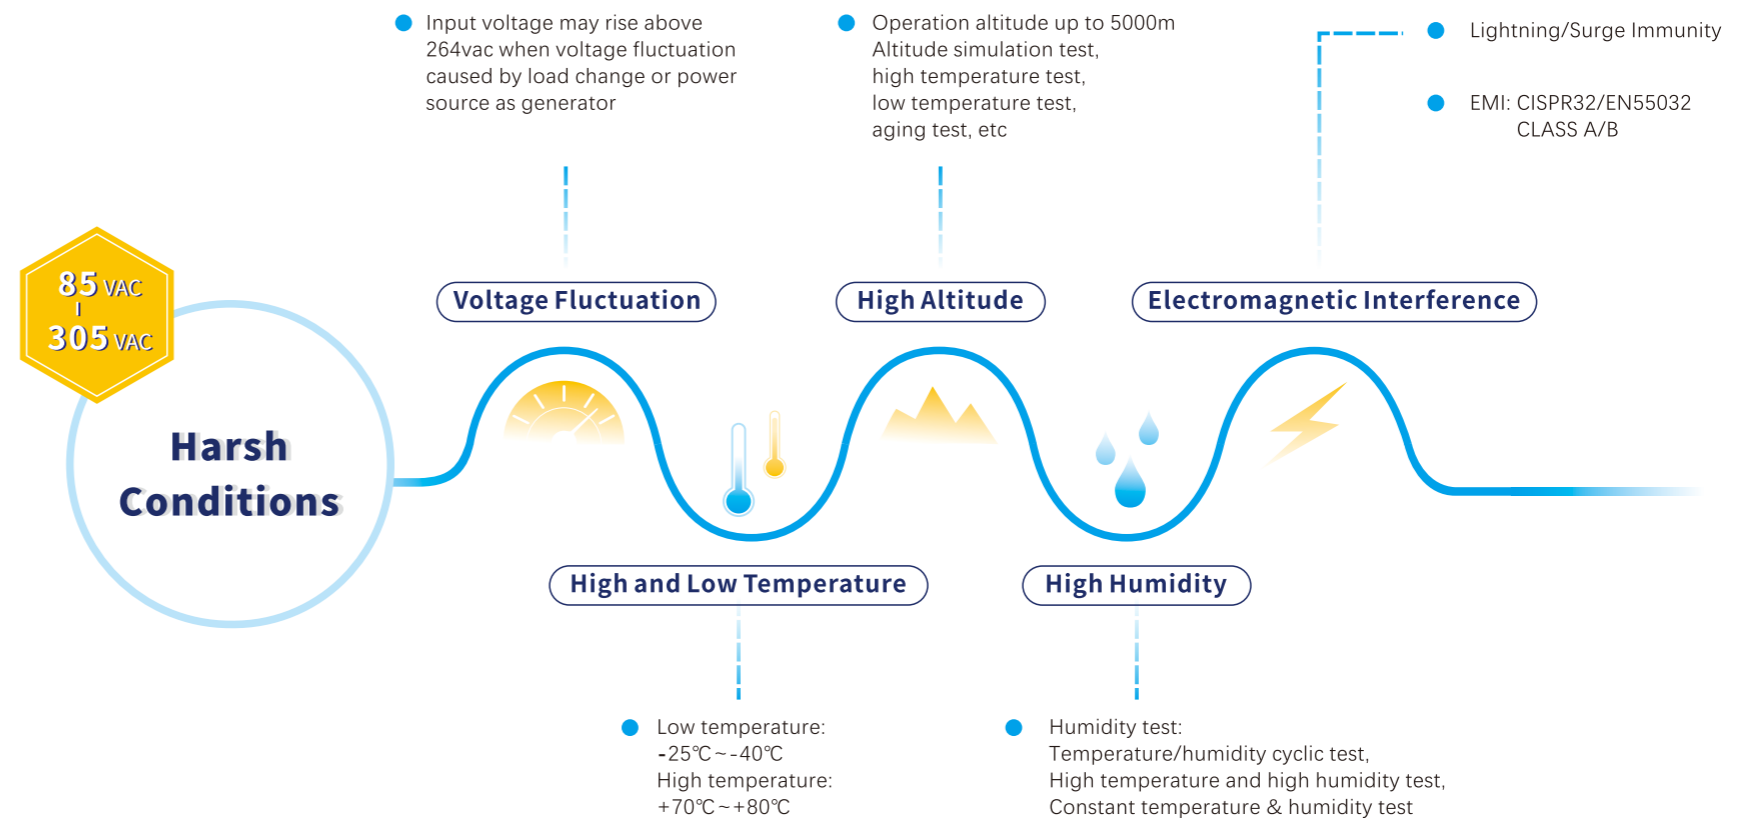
Input voltage may rise above 264vac when voltage fluctuation caused by load change or power source as generator

Operation altitude up to 5000m
Altitude simulation test,
high temperature test,
low temperature test,
aging test, etc

Lightning/Surge Immunity

EMI: CISPR32/EN55032 CLASS A/B

85 VAC
I
305 VAC

Harsh Conditions

Voltage Fluctuation

High Altitude

Electromagnetic Interference

High and Low Temperature

High Humidity

Low temperature:
-25℃~-40℃
High temperature:
+70℃~+80℃

Humidity test:
Temperature/humidity cyclic test,
High temperature and high humidity test,
Constant temperature & humidity test